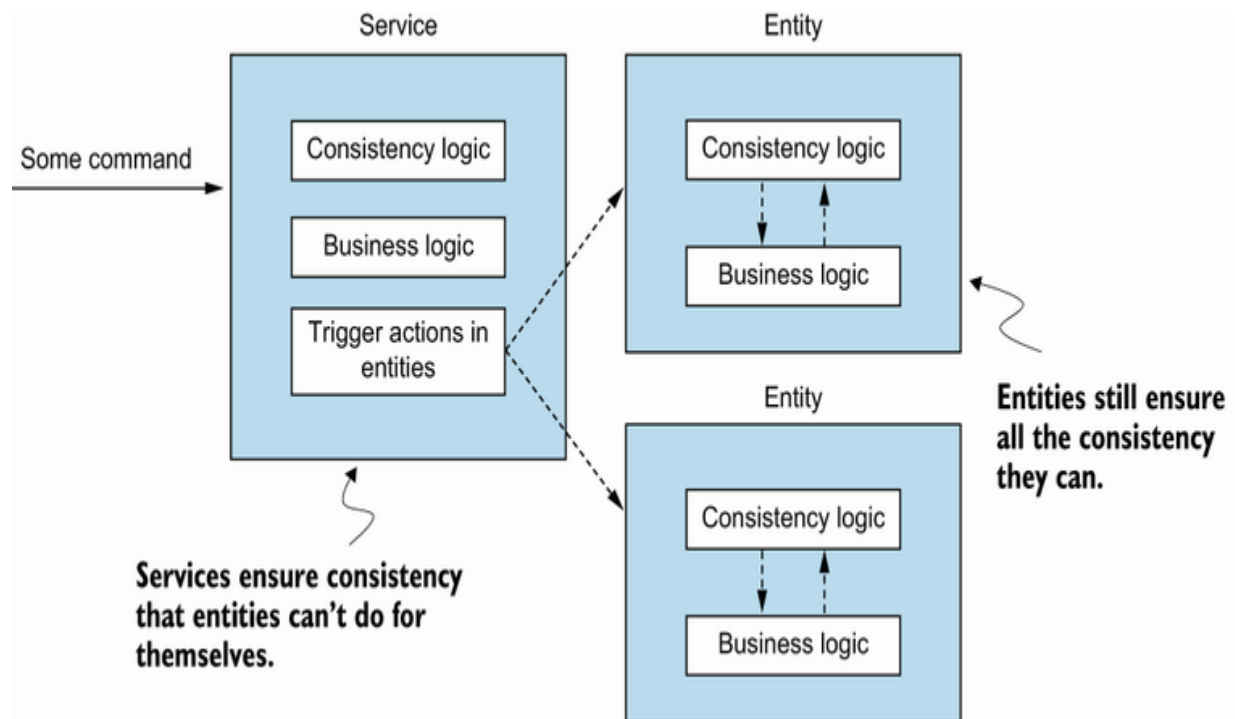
Service

Some command

Consistency logic

Business logic

Trigger actions in entities

Entity

Consistency logic

Business logic

Entity

Consistency logic

Business logic

Entities still ensure all the consistency they can.

Services ensure consistency that entities can't do for themselves.